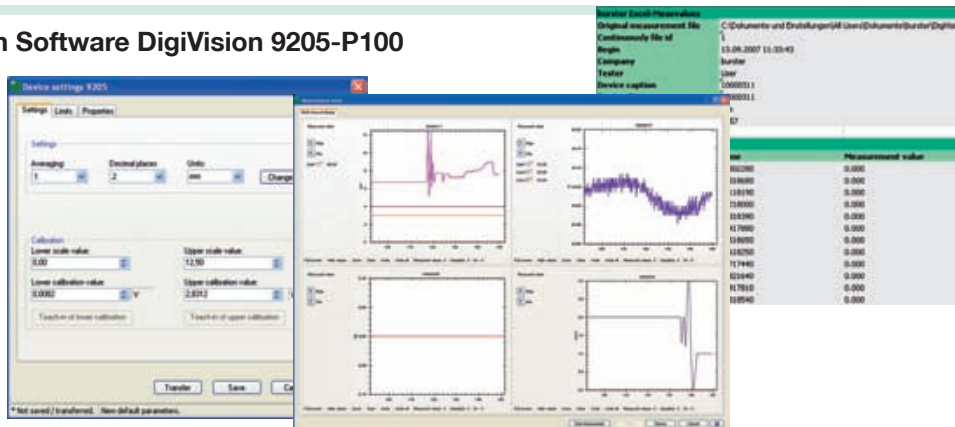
n Software DigiVision 9205-P100

Device settings 9205

Settings Limits Properties

Settings

Averaging: 1

Decimal places: 2

Units: mm

Change

Calibration

Lower scale value: 0,00

Upper scale value: 12,50

Lower calibration value: 0,0002 V

Upper calibration value: 2,8312 V

Teach-in of lower calibration

Teach-in of upper calibration

Transfer Save Ca

*Not saved / transferred. New default parameters.

burster Excel-Messwerte

Original measurement file: C:\Dokumente und Einstellungen\All Users\Dokumente\burster\DigiVis

Continuously file id: 1

Begin: 13.09.2007 11:33:43

Company: burster

Tester: User

Device caption: 00000311

| me | Measurement value |
|---|---|
| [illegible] | 0.000 |
| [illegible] | 0.000 |
| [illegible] | 0.000 |
| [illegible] | 0.000 |
| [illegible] | 0.000 |
| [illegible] | 0.000 |
| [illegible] | 0.000 |
| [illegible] | 0.000 |
| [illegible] | 0.000 |
| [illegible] | 0.000 |
| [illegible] | 0.000 |
| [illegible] | 0.000 |
| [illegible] | 0.000 |